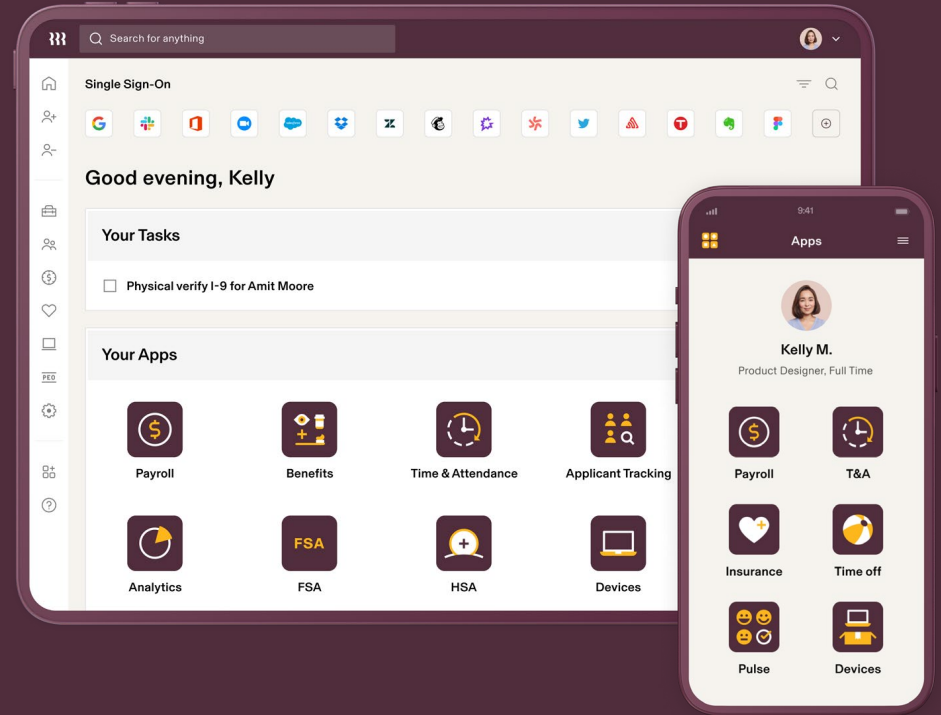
Search for anything

Single Sign-On

Good evening, Kelly

Your Tasks

Physical verify I-9 for Amit Moore

Your Apps

Payroll

Benefits

Time & Attendance

Applicant Tracking

Analytics

FSA

FSA

HSA

Devices

PEO

9:41

Apps

Kelly M.

Product Designer, Full Time

Payroll

T&A

Insurance

Time off

Pulse

Devices